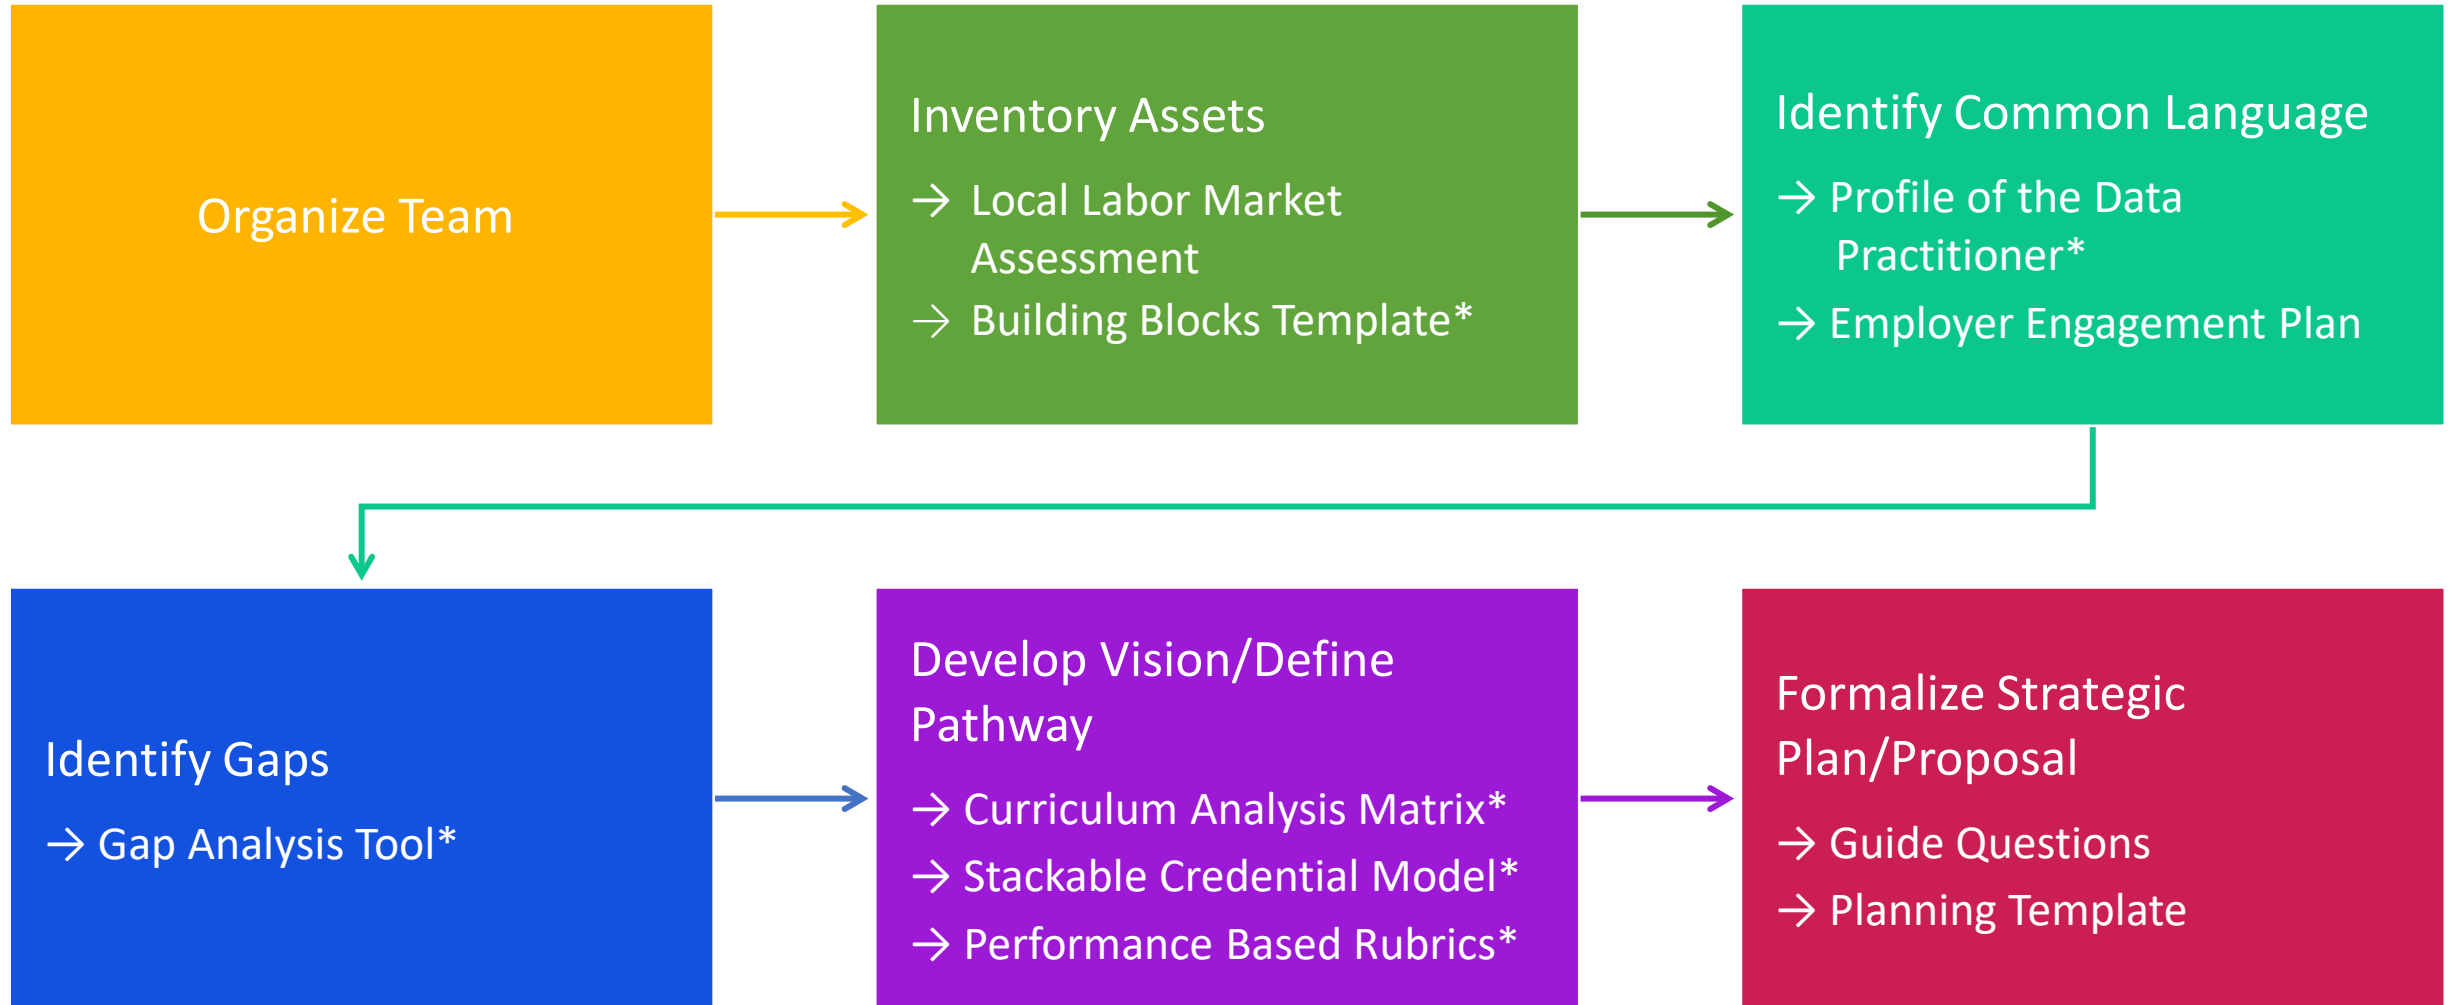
Organize Team

Inventory Assets

→ Local Labor Market Assessment

→ Building Blocks Template*

Identify Common Language

→ Profile of the Data Practitioner*

→ Employer Engagement Plan

Identify Gaps

→ Gap Analysis Tool*

Develop Vision/Define Pathway

→ Curriculum Analysis Matrix*

→ Stackable Credential Model*

→ Performance Based Rubrics*

Formalize Strategic Plan/Proposal

→ Guide Questions

→ Planning Template